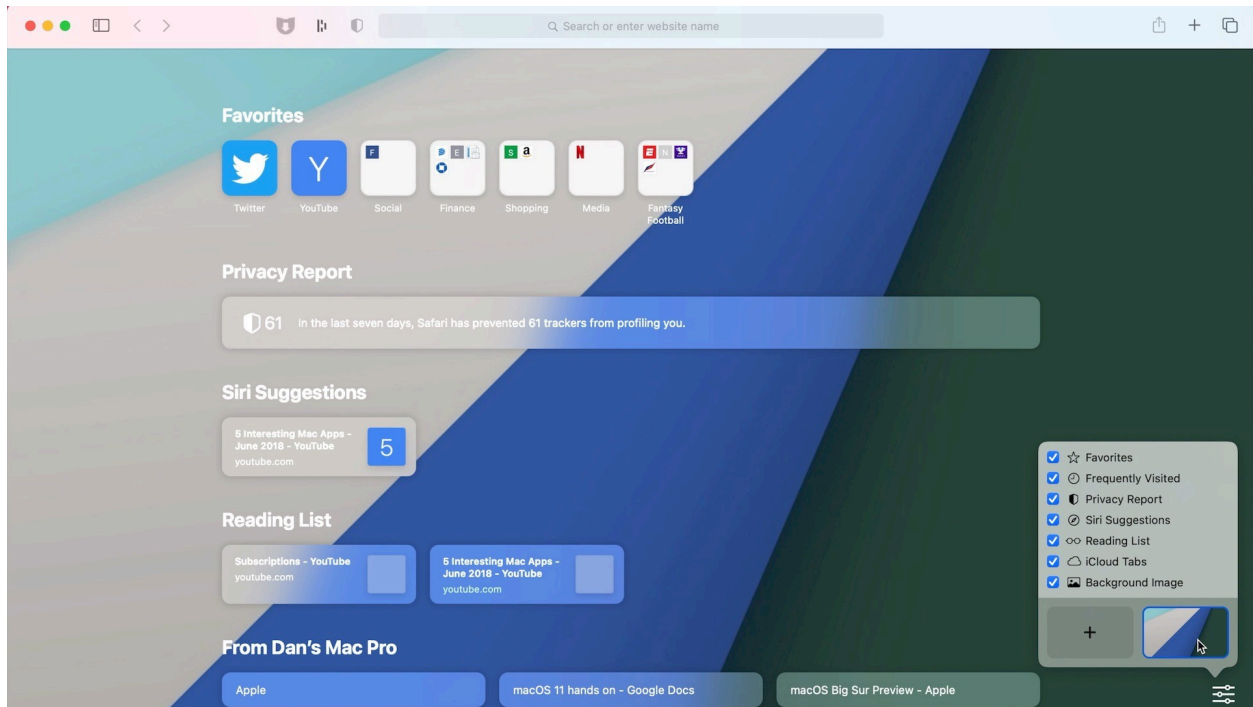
Search or enter website name

Favorites

Twitter YouTube Social Finance Shopping Media Fantasy Football

Privacy Report

61 In the last seven days, Safari has prevented 61 trackers from profiling you.

Siri Suggestions

5 Interesting Mac Apps - June 2018 - YouTube
youtube.com

Reading List

Subscriptions - YouTube
youtube.com

5 Interesting Mac Apps - June 2018 - YouTube
youtube.com

From Dan's Mac Pro

Apple

macOS 11 hands on - Google Docs

macOS Big Sur Preview - Apple

Favorites
Frequently Visited
Privacy Report
Siri Suggestions
Reading List
iCloud Tabs
Background Image

+